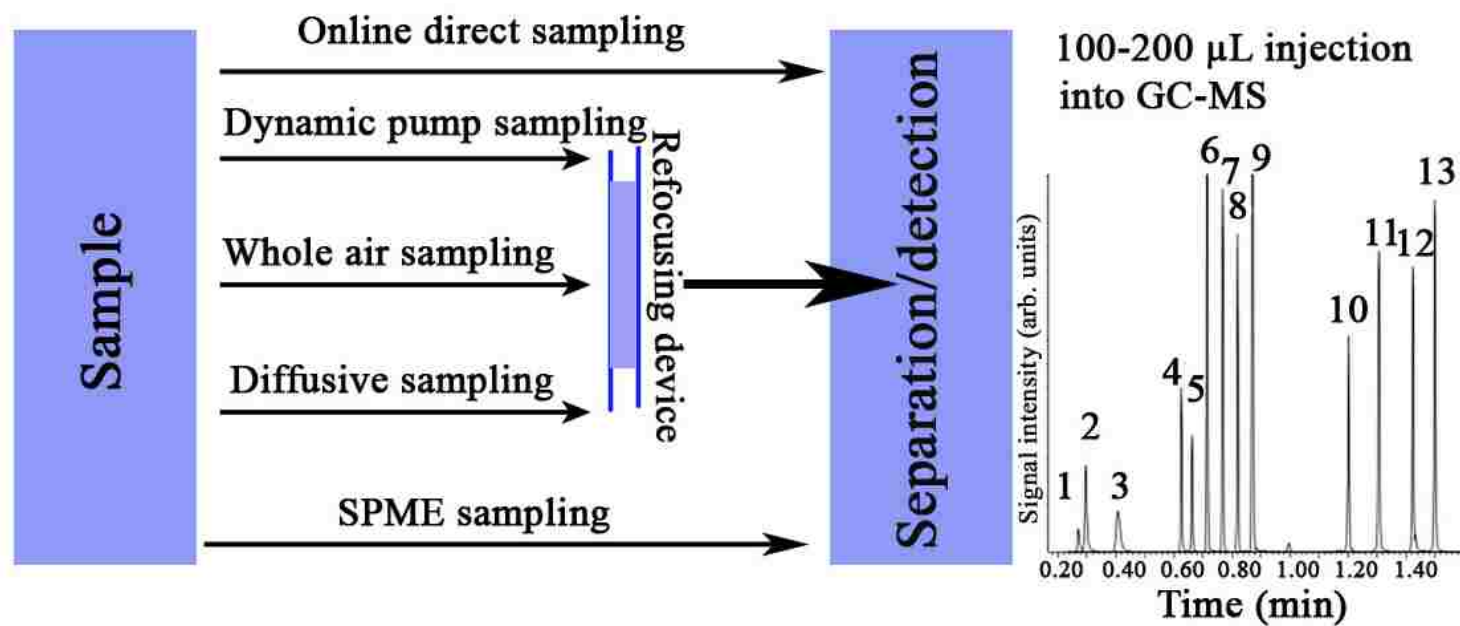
Sample

Online direct sampling

Dynamic pump sampling

Whole air sampling

Diffusive sampling

SPME sampling

Refocusing device

Separation/detection

100-200 μL injection into GC-MS

Signal intensity (arb. units)

1
2
3
4
5
6
7
8
9
10
11
12
13

0.20 0.40 0.60 0.80 1.00 1.20 1.40

Time (min)